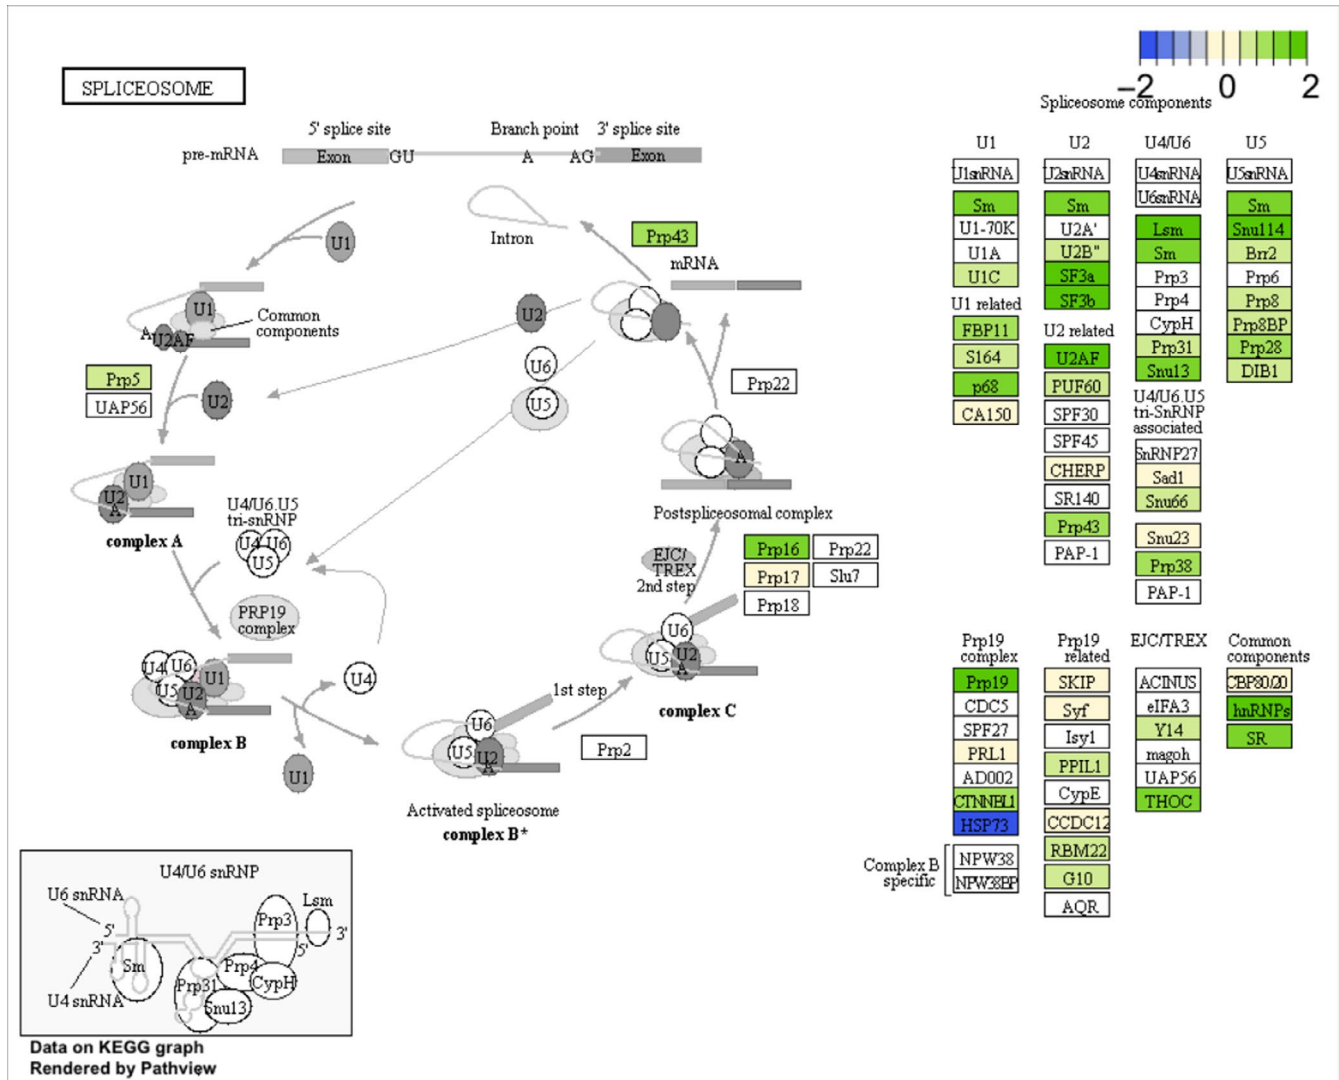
SPLICEOSOME

−2 0 2

Spliceosome components

5' splice site
Branch point
3' splice site
pre-mRNA
Exon
GU
A
AG
Exon

Intron
Prp43
mRNA
U1
U1
A
U2AF
Common components
U2
U6
U5
Prp5
UAP56
U2
Prp22
U1
U2
A
complex A
U4/U6.U5 tri-snRNP
U4
U6
U5
Postspliceosomal complex
EJC/ TREX
2nd step
Prp16
Prp22
Prp17
Slu7
Prp18
PRP19 complex
U4
U6
U1
U5
U2
A
complex B
U4
U6
U5
U2
A
complex C
1st step
U6
U5
U2
A
Prp2
U1
Activated spliceosome
complex B*

U4/U6 snRNP
U6 snRNA
Lsm
Prp3
5'
3'
3'
5'
Sm
Prp4
Prp31
CypH
Snu13
U4 snRNA

Data on KEGG graph
Rendered by Pathview

U1
U1snRNA
Sm
U1-70K
U1A
U1C
U1 related
FBP11
S164
p68
CA150

U2
U2snRNA
Sm
U2A'
U2B"
SF3a
SF3b
U2 related
U2AF
PUF60
SPF30
SPF45
CHERP
SR140
Prp43
PAP-1

U4/U6
U4snRNA
U6snRNA
Lsm
Sm
Prp3
Prp4
CypH
Prp31
Snu13
U4/U6.U5 tri-SnRNP associated
SnRNP27
Sad1
Snu66
Snu23
Prp38
PAP-1

U5
U5snRNA
Sm
Snu114
Brr2
Prp6
Prp8
Prp8BP
Prp28
DIB1

Prp19 complex
Prp19
CDC5
SPF27
PRL1
AD002
CTNNBL1
HSP73
Complex B specific
NPW38
NPW38BP

Prp19 related
SKIP
Syf
Isy1
PPIL1
CypE
CCDC12
RBM22
G10
AQR

EJC/TREX
ACINUS
eIFA3
Y14
magoh
UAP56
THOC

Common components
CBP80/20
hnRNPs
SR